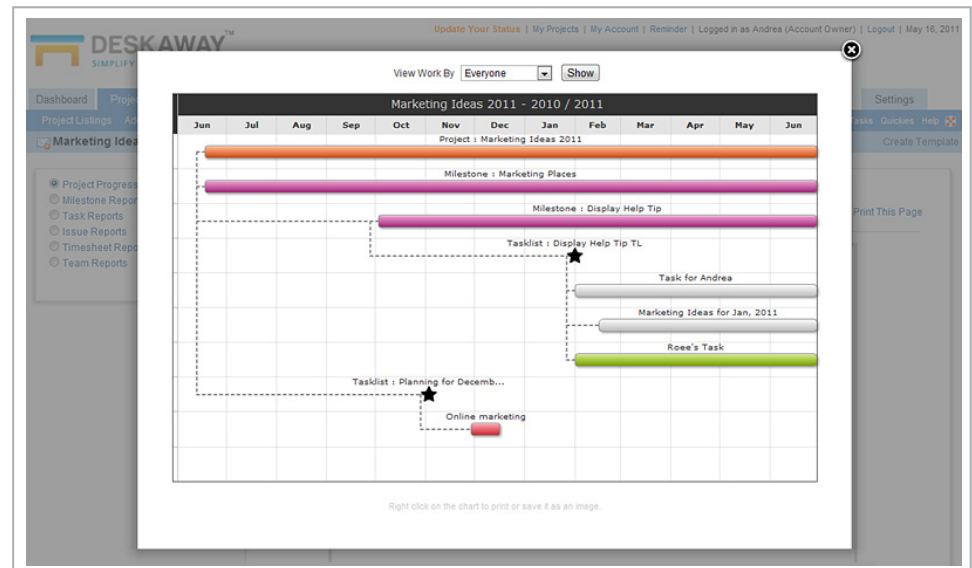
Update Your Status | My Projects | My Account | Reminder | Logged in as Andrea (Account Owner) | Logout | May 16, 2011

DESKAWAY™
SIMPLIFY

Dashboard | Proje

Settings

Project Listings | Ac

Tasks Quickes Help

Marketing Idea

Create Template

Project Progress
Milestone Repor
Task Reports
Issue Reports
Timesheet Repo
Team Reports

Print This Page

View Work By Everyone Show

Marketing Ideas 2011 - 2010 / 2011

| Jun | Jul | Aug | Sep | Oct | Nov | Dec | Jan | Feb | Mar | Apr | May | Jun |
|---|---|---|---|---|---|---|---|---|---|---|---|---|

Project : Marketing Ideas 2011

Milestone : Marketing Places

Milestone : Display Help Tip

Tasklist : Display Help Tip TL

Task for Andrea

Marketing Ideas for Jan, 2011

Roee's Task

Tasklist : Planning for Decemb...

Online marketing

Right click on the chart to print or save it as an image.